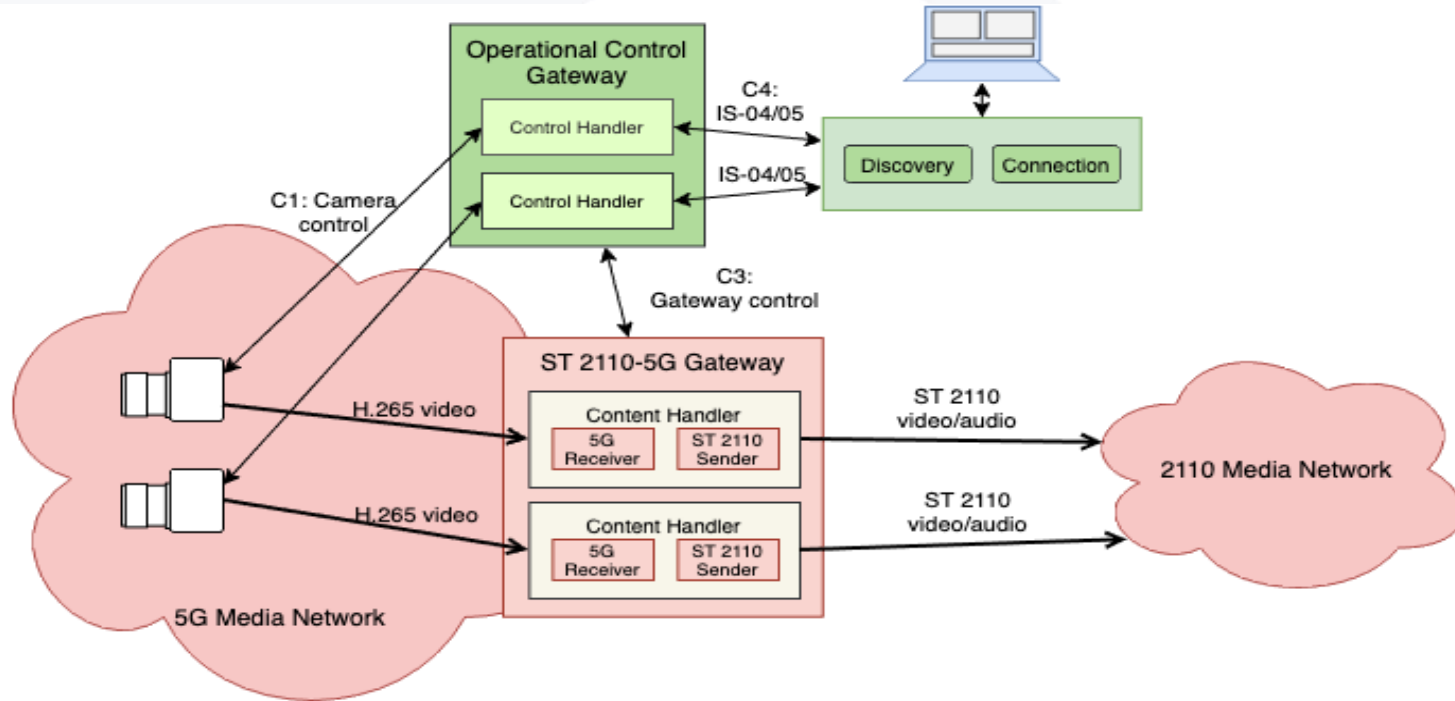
Operational Control Gateway

Control Handler

Control Handler

C4: IS-04/05

IS-04/05

Discovery

Connection

C1: Camera control

C3: Gateway control

ST 2110-5G Gateway

H.265 video

Content Handler

5G Receiver

ST 2110 Sender

ST 2110 video/audio

2110 Media Network

H.265 video

Content Handler

5G Receiver

ST 2110 Sender

ST 2110 video/audio

5G Media Network